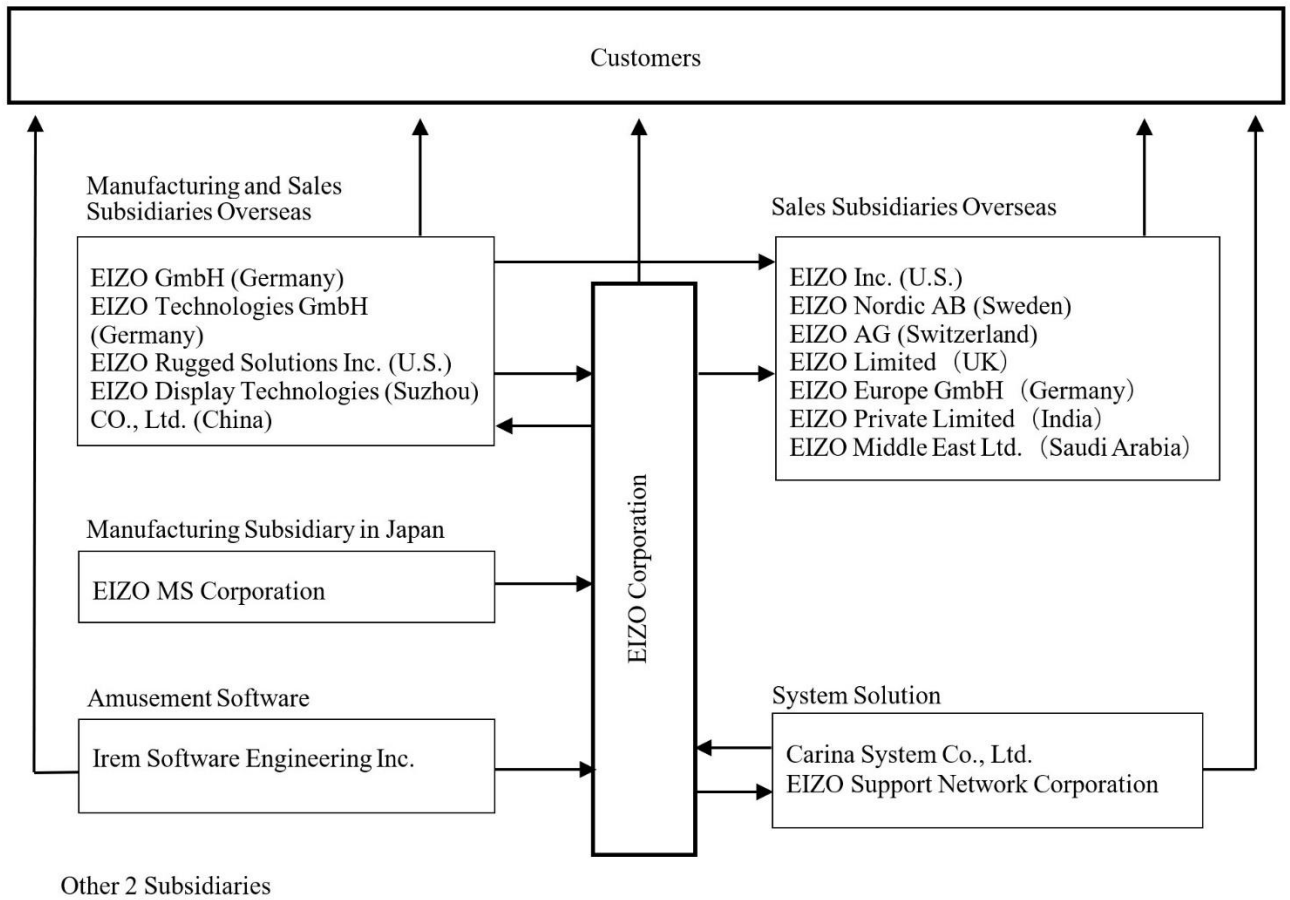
Customers

Manufacturing and Sales Subsidiaries Overseas

EIZO GmbH (Germany)
EIZO Technologies GmbH (Germany)
EIZO Rugged Solutions Inc. (U.S.)
EIZO Display Technologies (Suzhou) CO., Ltd. (China)

Sales Subsidiaries Overseas

EIZO Inc. (U.S.)
EIZO Nordic AB (Sweden)
EIZO AG (Switzerland)
EIZO Limited（UK）
EIZO Europe GmbH（Germany）
EIZO Private Limited（India）
EIZO Middle East Ltd.（Saudi Arabia）

EIZO Corporation

Manufacturing Subsidiary in Japan

EIZO MS Corporation

Amusement Software

Irem Software Engineering Inc.

System Solution

Carina System Co., Ltd.
EIZO Support Network Corporation

Other 2 Subsidiaries